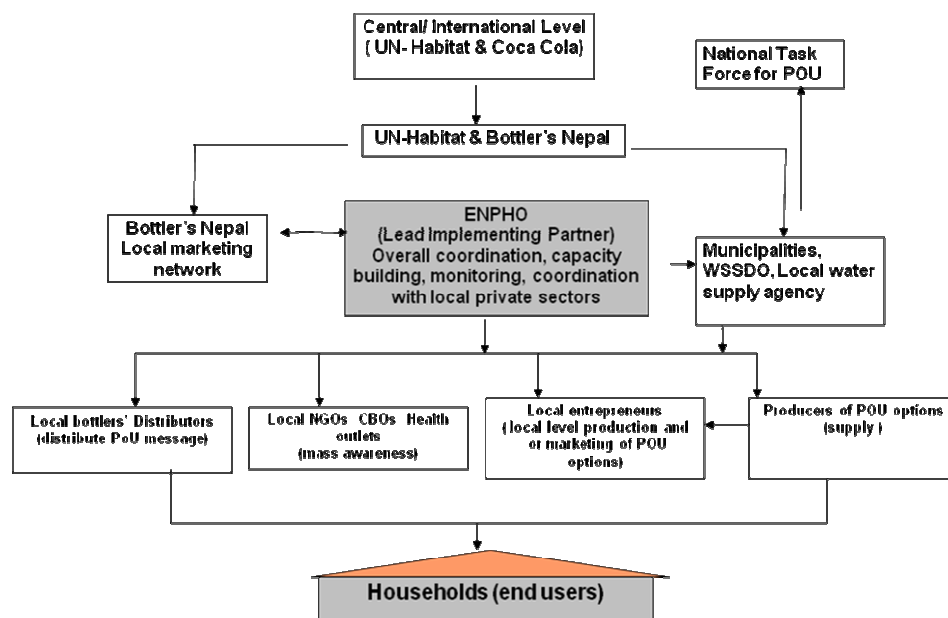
Central/ International Level ( UN- Habitat & Coca Cola)

National Task Force for POU

UN-Habitat & Bottler's Nepal

Bottler's Nepal Local marketing network

ENPHO (Lead Implementing Partner) Overall coordination, capacity building, monitoring, coordination with local private sectors

Municipalities, WSSDO, Local water supply agency

Local bottlers' Distributors (distribute PoU message)

Local NGOs CBOs Health outlets (mass awareness)

Local entrepreneurs ( local level production and or marketing of POU options)

Producers of POU options (supply )

Households (end users)